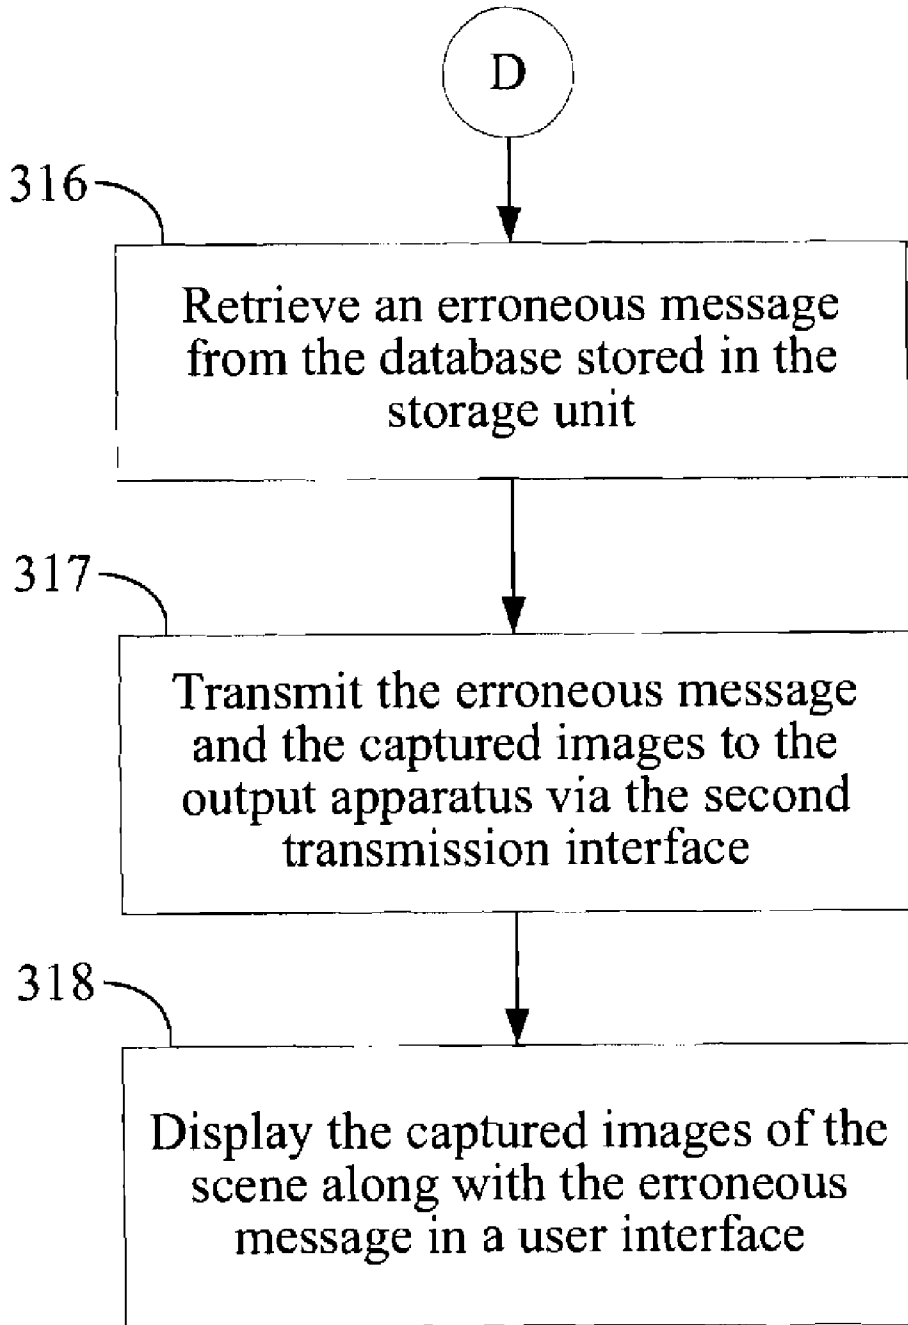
D

316

Retrieve an erroneous message from the database stored in the storage unit

317

Transmit the erroneous message and the captured images to the output apparatus via the second transmission interface

318

Display the captured images of the scene along with the erroneous message in a user interface